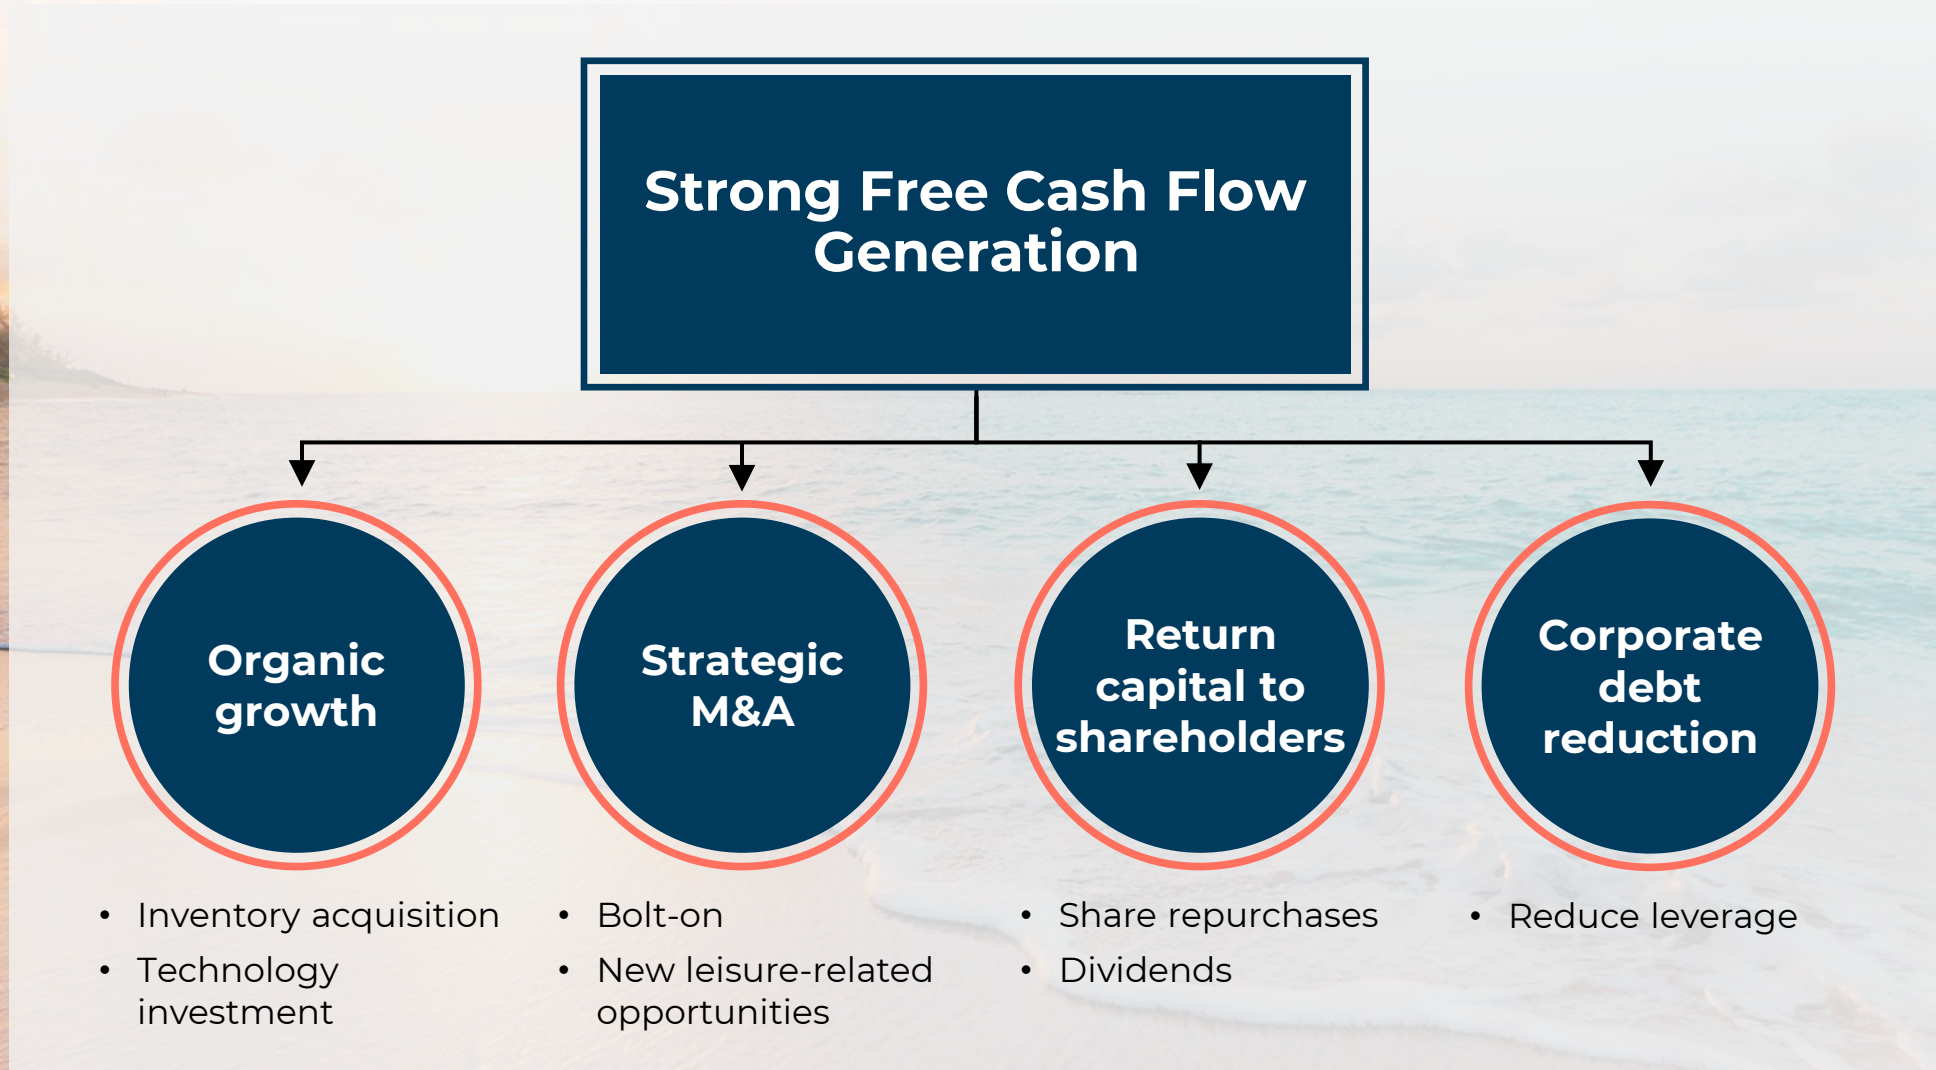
Strong Free Cash Flow Generation

Organic growth

Strategic M&A

Return capital to shareholders

Corporate debt reduction

• Inventory acquisition
• Technology investment

• Bolt-on
• New leisure-related opportunities

• Share repurchases
• Dividends

• Reduce leverage